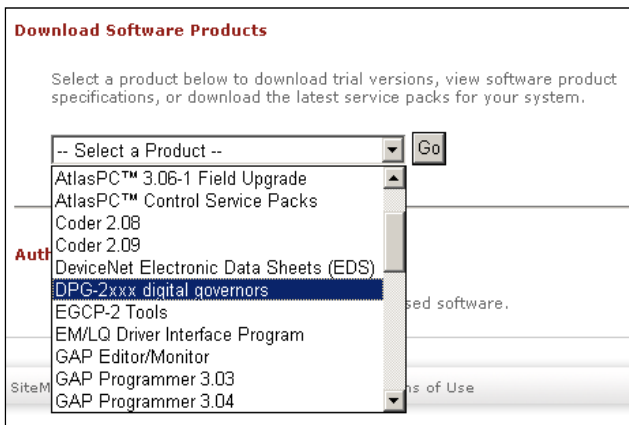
Download Software Products

Select a product below to download trial versions, view software product specifications, or download the latest service packs for your system.

-- Select a Product --
Go

AtlasPC™ 3.06-1 Field Upgrade
AtlasPC™ Control Service Packs
Coder 2.08
Coder 2.09
DeviceNet Electronic Data Sheets (EDS)
DPG-2xxx digital governors
EGCP-2 Tools
EM/LQ Driver Interface Program
GAP Editor/Monitor
GAP Programmer 3.03
GAP Programmer 3.04

Auth

sed software.

SiteM

ns of Use